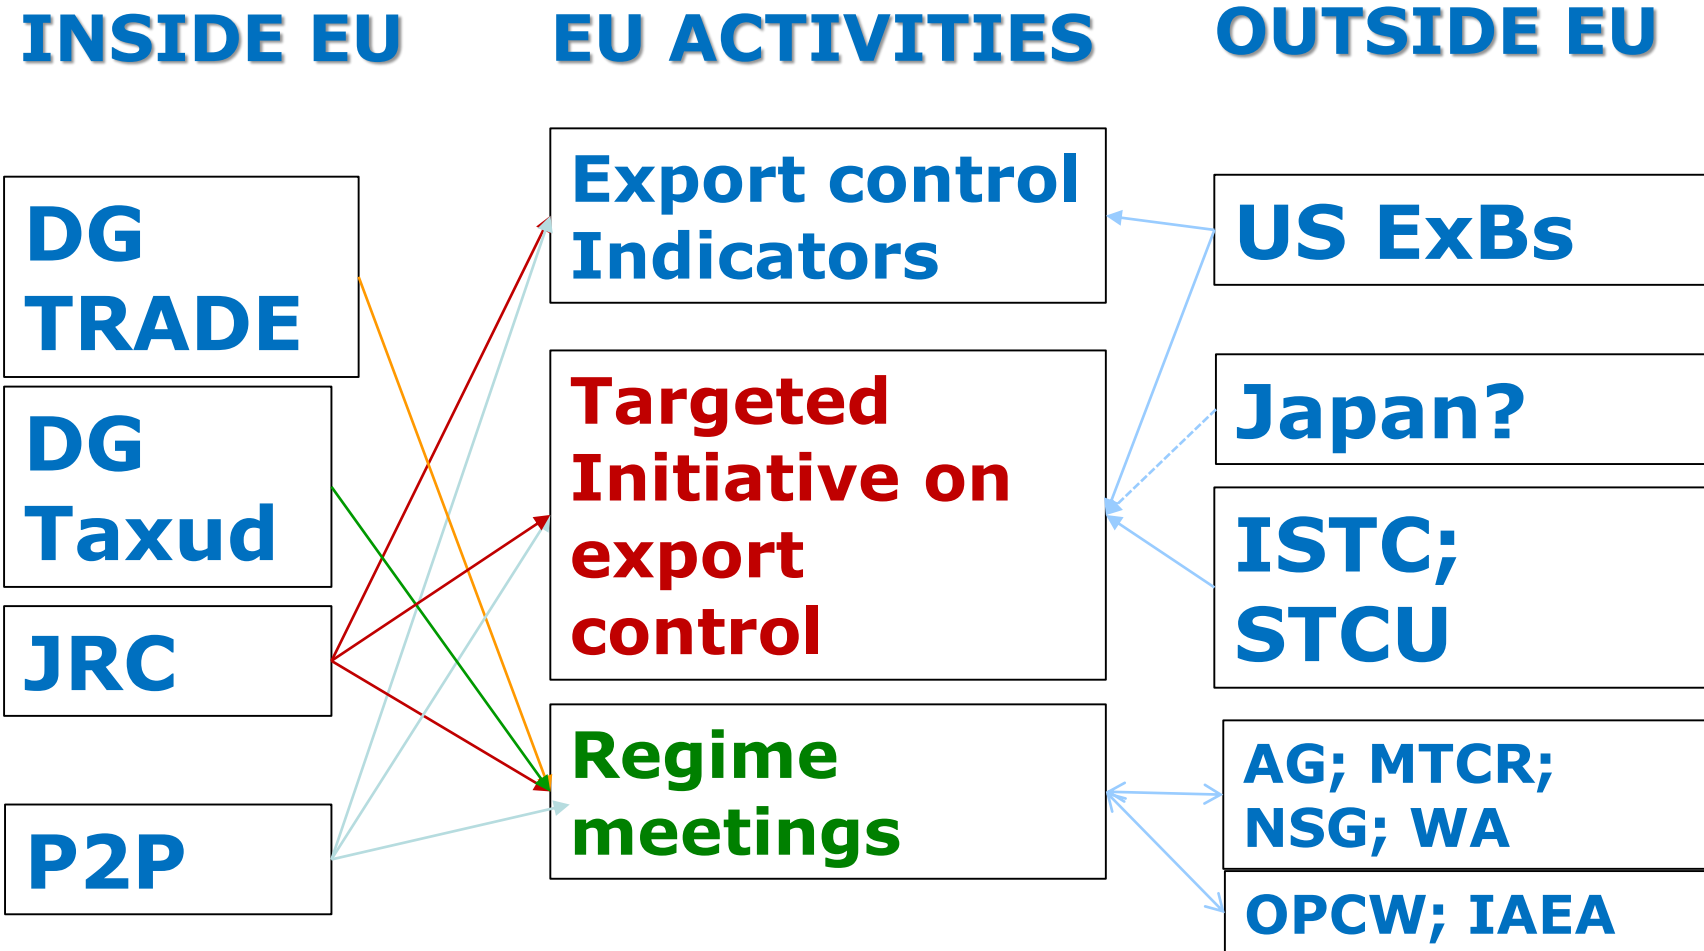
INSIDE EU

EU ACTIVITIES

OUTSIDE EU

DG TRADE

DG Taxud

JRC

P2P

Export control Indicators

Targeted Initiative on export control

Regime meetings

US ExBs

Japan?

ISTC; STCU

AG; MTCR; NSG; WA

OPCW; IAEA